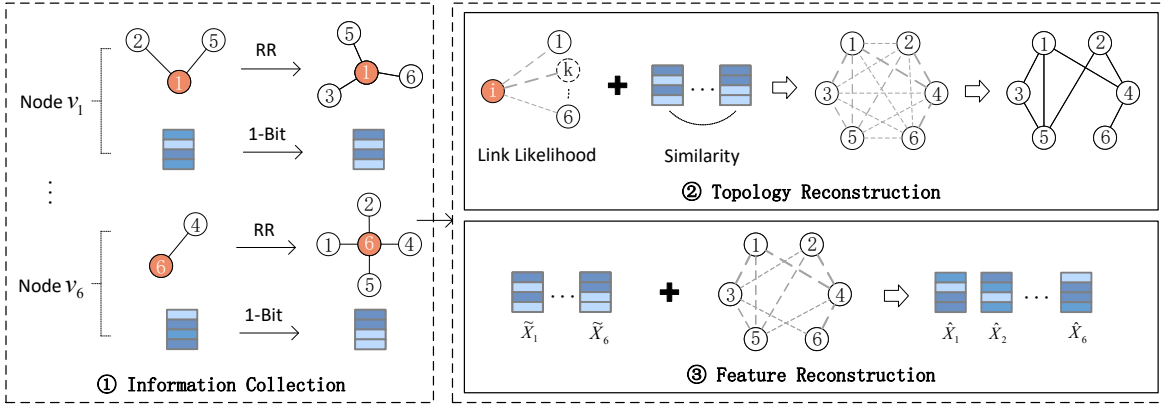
2 5
RR
5
1 6
3
1
Node $v_1$
1-Bit
⋮
2
4
RR
1 6 4
6
5
Node $v_6$
1-Bit
① Information Collection

1
k
i
⋮
6
Link Likelihood
Similarity
1 2
3 4
5 6
1 2
3 4
5 6
② Topology Reconstruction

$\widetilde{X}_1$ $\widetilde{X}_6$
1 2
3 4
5 6
$\hat{X}_1$ $\hat{X}_2$ $\hat{X}_6$
③ Feature Reconstruction